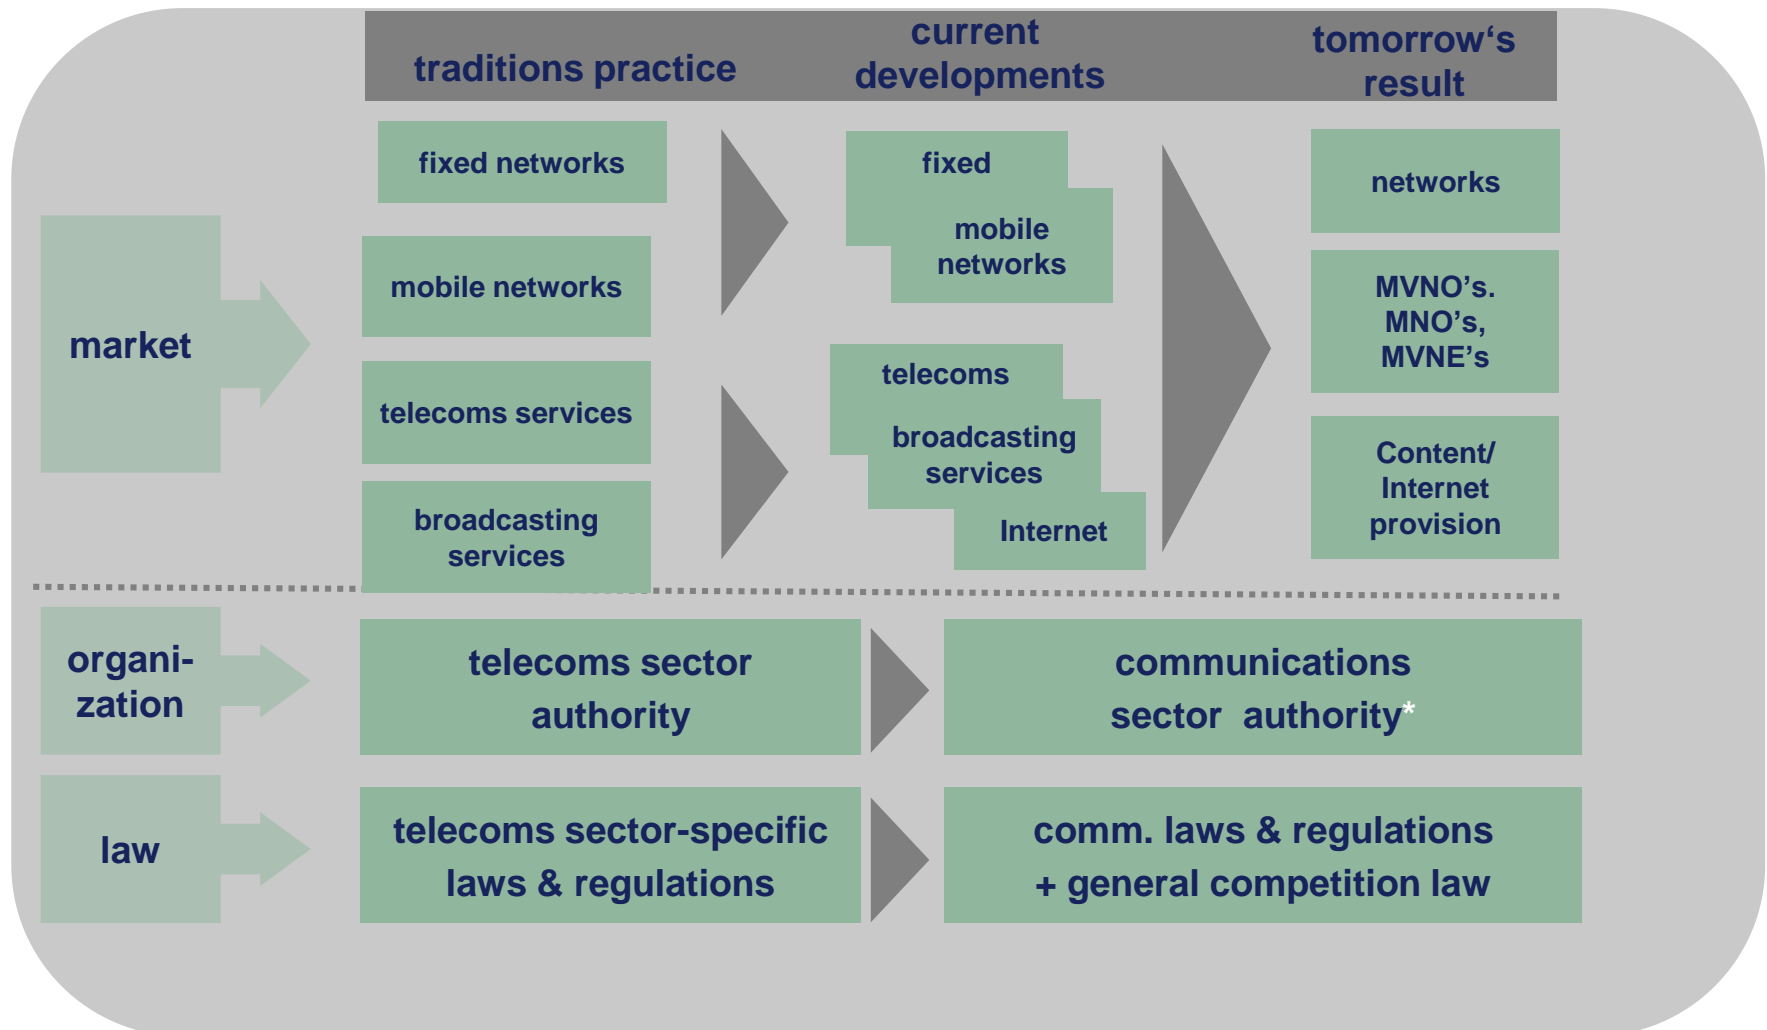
traditions practice

current developments

tomorrow‘s result

market

fixed networks

mobile networks

telecoms services

broadcasting services

fixed

mobile networks

telecoms

broadcasting services

Internet

networks

MVNO’s. MNO’s, MVNE’s

Content/ Internet provision

organi-zation

telecoms sector authority

communications sector authority*

law

telecoms sector-specific laws & regulations

comm. laws & regulations + general competition law